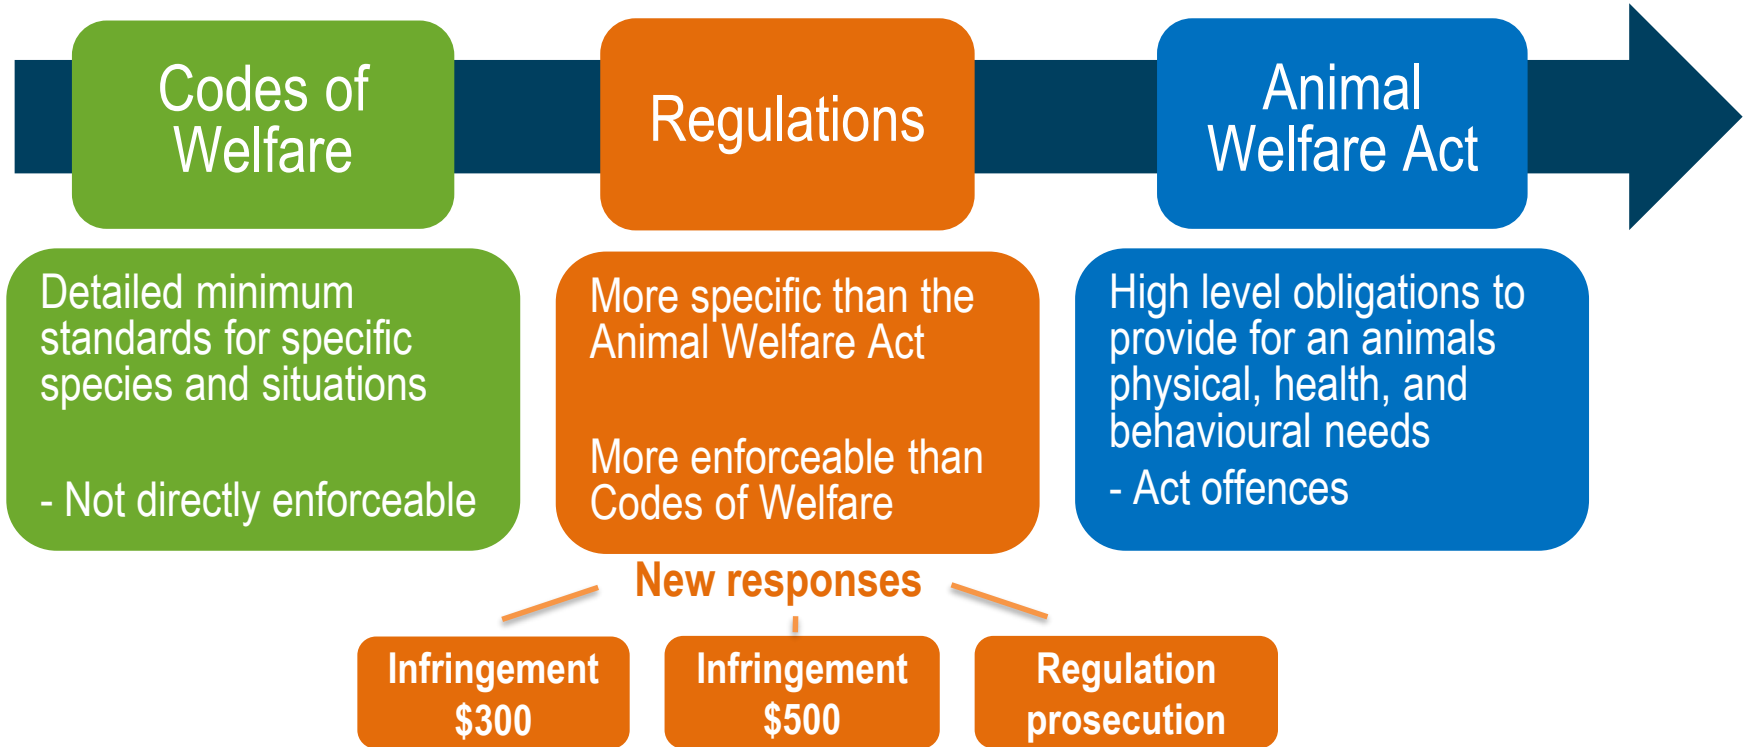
Codes of Welfare

Regulations

Animal Welfare Act

Detailed minimum standards for specific species and situations

- Not directly enforceable

More specific than the Animal Welfare Act

More enforceable than Codes of Welfare

High level obligations to provide for an animals physical, health, and behavioural needs

- Act offences

New responses

Infringement \$300

Infringement \$500

Regulation prosecution